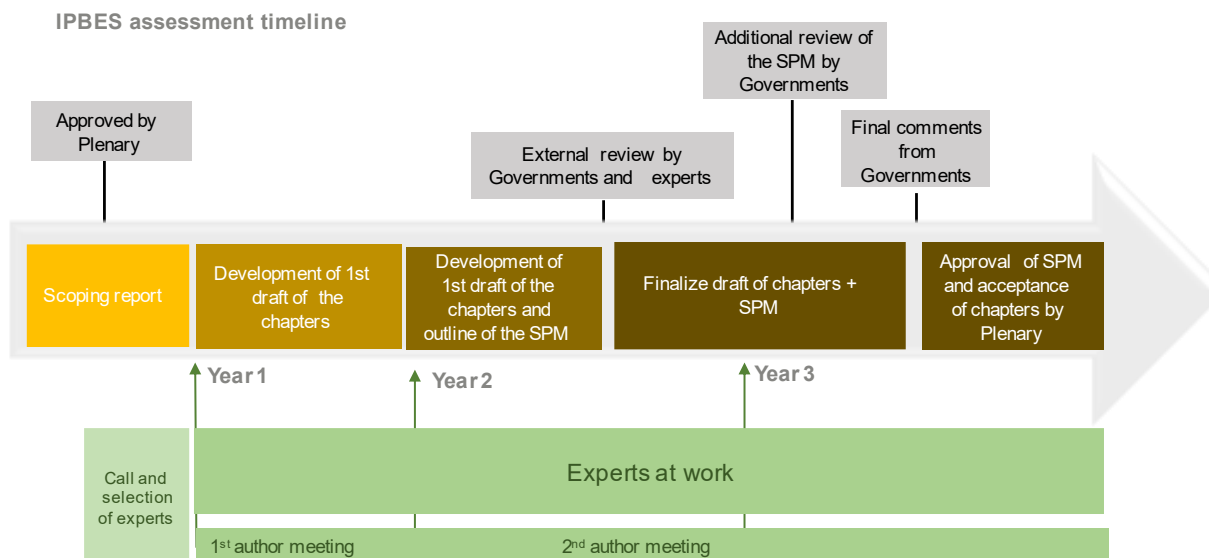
IPBES assessment timeline

Additional review of the SPM by Governments

Approved by Plenary

External review by Governments and experts

Final comments from Governments

Scoping report

Development of 1st draft of the chapters

Development of 1st draft of the chapters and outline of the SPM

Finalize draft of chapters + SPM

Approval of SPM and acceptance of chapters by Plenary

Year 1

Year 2

Year 3

Call and selection of experts

Experts at work

1st author meeting

2nd author meeting